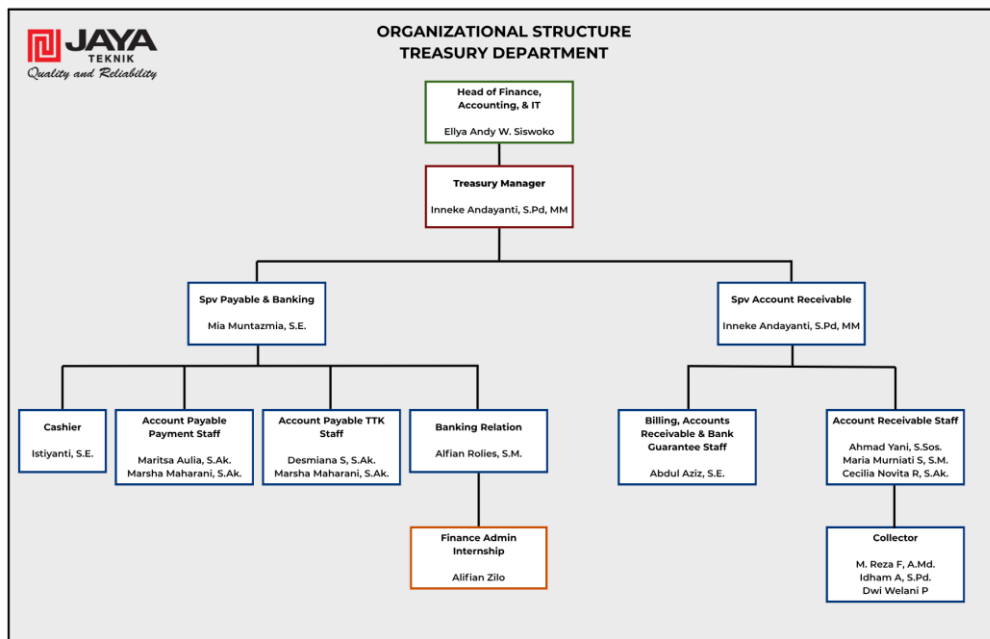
JAYA
TEKNIK
Quality and Reliability

ORGANIZATIONAL STRUCTURE
TREASURY DEPARTMENT

Head of Finance, Accounting, & IT

Ellya Andy W. Siswoko

Treasury Manager

Inneke Andayanti, S.Pd, MM

Spv Payable & Banking

Mia Muntazmia, S.E.

Spv Account Receivable

Inneke Andayanti, S.Pd, MM

Cashier

Istiyanti, S.E.

Account Payable Payment Staff

Maritsa Aulia, S.Ak.
Marsha Maharani, S.Ak.

Account Payable TTK Staff

Desmiana S, S.Ak.
Marsha Maharani, S.Ak.

Banking Relation

Alfian Rolies, S.M.

Finance Admin Internship

Alifian Zilo

Billing, Accounts Receivable & Bank Guarantee Staff

Abdul Aziz, S.E.

Account Receivable Staff

Ahmad Yani, S.Sos.
Maria Murniati S, S.M.
Cecilia Novita R, S.Ak.

Collector

M. Reza F, A.Md.
Idham A, S.Pd.
Dwi Welani P